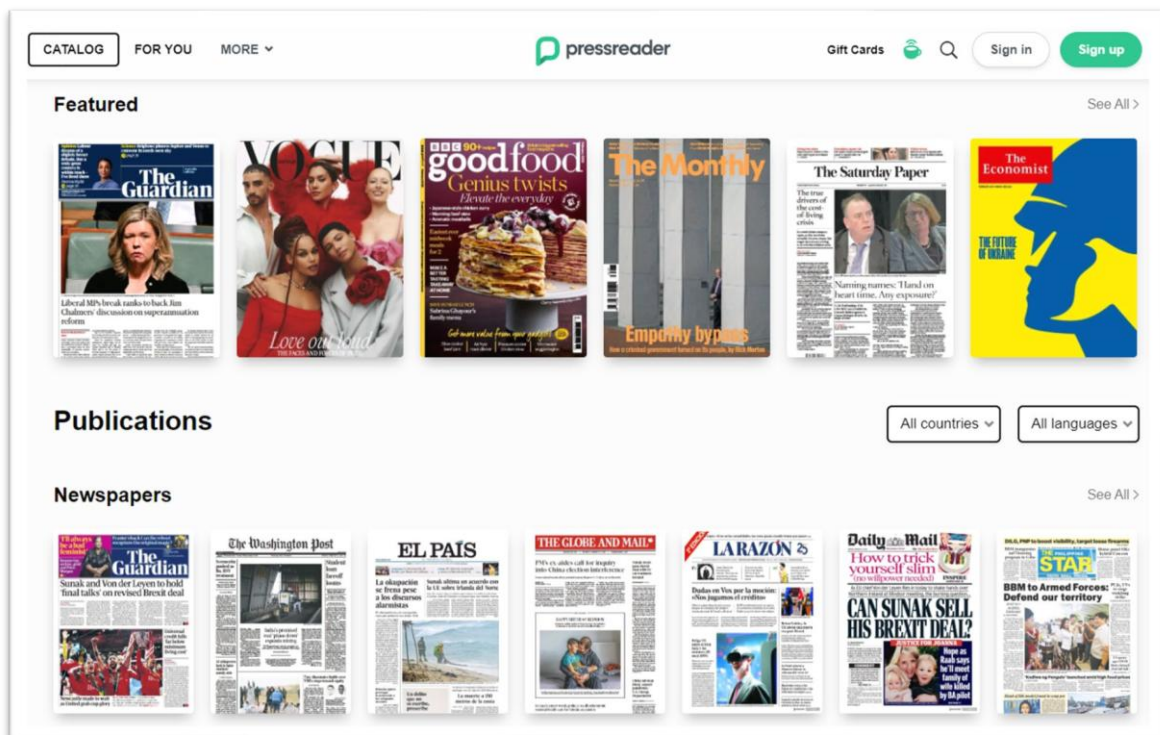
CATALOG FOR YOU MORE

pressreader

Gift Cards Sign in Sign up

Featured

See All >

The Guardian

Liberal MPs break ranks to back Jim Chalmers' discussion on superannuation reform

VOGUE

Love out loud

BBC goodfood

Genius twists

Elevate the everyday

The Monthly

Empathy bypass

The Saturday Paper

Naming names: 'Hand on heart time. Any exposure?'

The Economist

THE FUTURE OF UKRAINE

Publications

All countries

All languages

Newspapers

See All >

The Guardian

Sunak and Von der Leyen to hold 'final talks' on revised Brexit deal

The Washington Post

EL PAÍS

THE GLOBE AND MAIL

LA RAZÓN

Daily Mail

How to trick yourself slim

CAN SUNAK SELL HIS BREXIT DEAL?

THE PHILIPPINE STAR

BBM to Armed Forces: Defend our territory